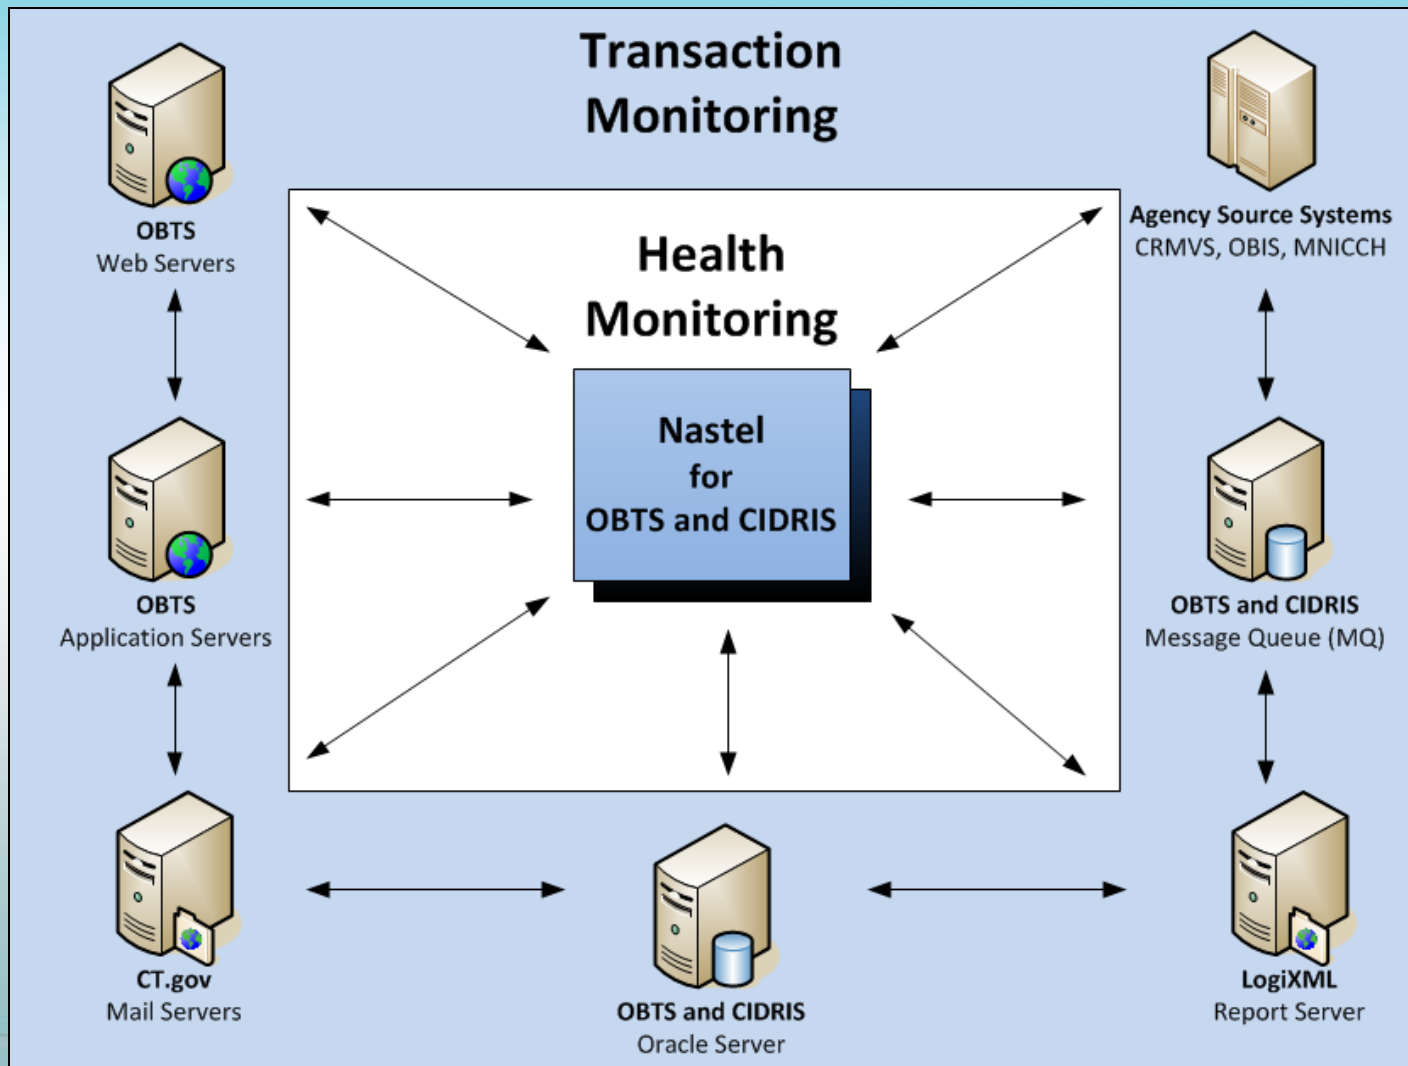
Transaction Monitoring

OBTS
Web Servers

Agency Source Systems
CRMVS, OBIS, MNICCH

Health Monitoring

Nastel for OBTS and CIDRIS

OBTS
Application Servers

OBTS and CIDRIS
Message Queue (MQ)

CT.gov
Mail Servers

OBTS and CIDRIS
Oracle Server

LogiXML
Report Server